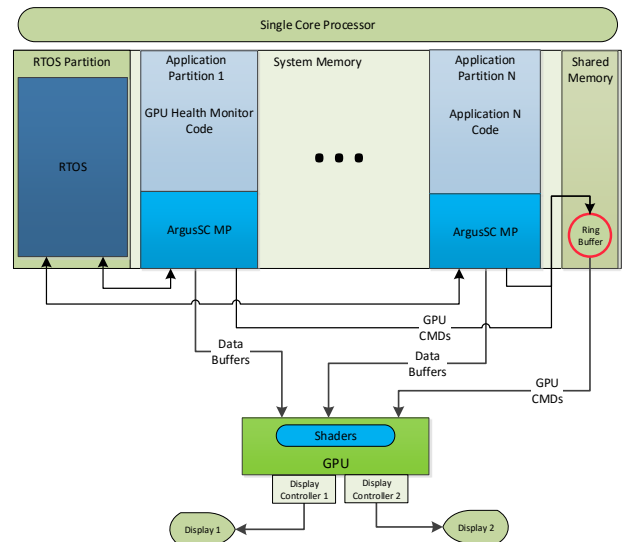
Single Core Processor

RTOS Partition

RTOS

Application Partition 1

GPU Health Monitor Code

ArgusSC MP

System Memory

• • •

Application Partition N

Application N Code

ArgusSC MP

Shared Memory

Ring Buffer

GPU CMDs

Data Buffers

Data Buffers

GPU CMDs

Shaders

GPU

Display Controller 1

Display Controller 2

Display 1

Display 2